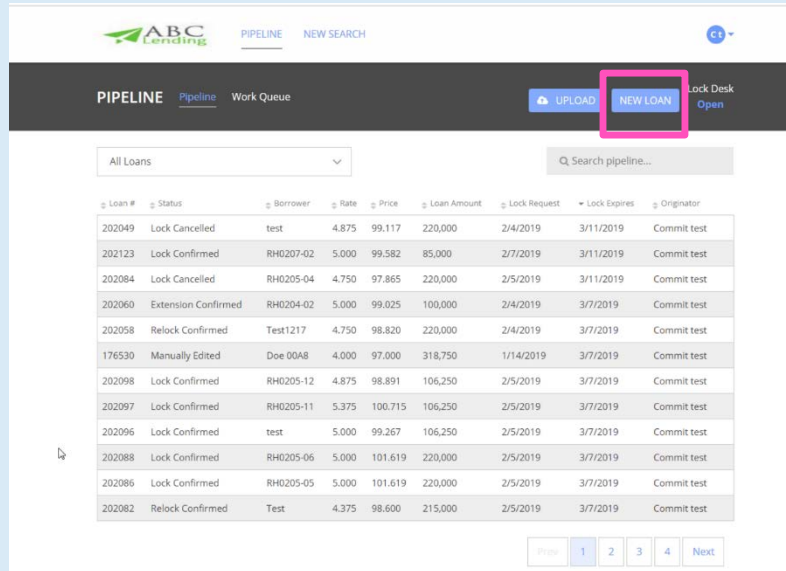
ABC Lending

PIPELINE NEW SEARCH

Ct

PIPELINE Pipeline Work Queue

UPLOAD NEW LOAN

Lock Desk Open

All Loans

Search pipeline...

| Loan # | Status | Borrower | Rate | Price | Loan Amount | Lock Request | Lock Expires | Originator |
|---|---|---|---|---|---|---|---|---|
| 202049 | Lock Cancelled | test | 4.875 | 99.117 | 220,000 | 2/4/2019 | 3/11/2019 | Commit test |
| 202123 | Lock Confirmed | RH0207-02 | 5.000 | 99.582 | 85,000 | 2/7/2019 | 3/11/2019 | Commit test |
| 202084 | Lock Cancelled | RH0205-04 | 4.750 | 97.865 | 220,000 | 2/5/2019 | 3/11/2019 | Commit test |
| 202060 | Extension Confirmed | RH0204-02 | 5.000 | 99.025 | 100,000 | 2/4/2019 | 3/7/2019 | Commit test |
| 202058 | Relock Confirmed | Test1217 | 4.750 | 98.820 | 220,000 | 2/4/2019 | 3/7/2019 | Commit test |
| 176530 | Manually Edited | Doe 00A8 | 4.000 | 97.000 | 318,750 | 1/14/2019 | 3/7/2019 | Commit test |
| 202098 | Lock Confirmed | RH0205-12 | 4.875 | 98.891 | 106,250 | 2/5/2019 | 3/7/2019 | Commit test |
| 202097 | Lock Confirmed | RH0205-11 | 5.375 | 100.715 | 106,250 | 2/5/2019 | 3/7/2019 | Commit test |
| 202096 | Lock Confirmed | test | 5.000 | 99.267 | 106,250 | 2/5/2019 | 3/7/2019 | Commit test |
| 202088 | Lock Confirmed | RH0205-06 | 5.000 | 101.619 | 220,000 | 2/5/2019 | 3/7/2019 | Commit test |
| 202086 | Lock Confirmed | RH0205-05 | 5.000 | 101.619 | 220,000 | 2/5/2019 | 3/7/2019 | Commit test |
| 202082 | Relock Confirmed | Test | 4.375 | 98.600 | 215,000 | 2/5/2019 | 3/7/2019 | Commit test |

Prev 1 2 3 4 Next